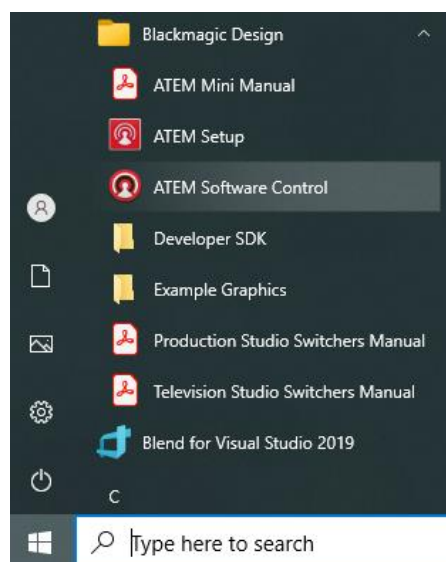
Blackmagic Design

ATEM Mini Manual

ATEM Setup

ATEM Software Control

Developer SDK

Example Graphics

Production Studio Switchers Manual

Television Studio Switchers Manual

Blend for Visual Studio 2019

C

Type here to search